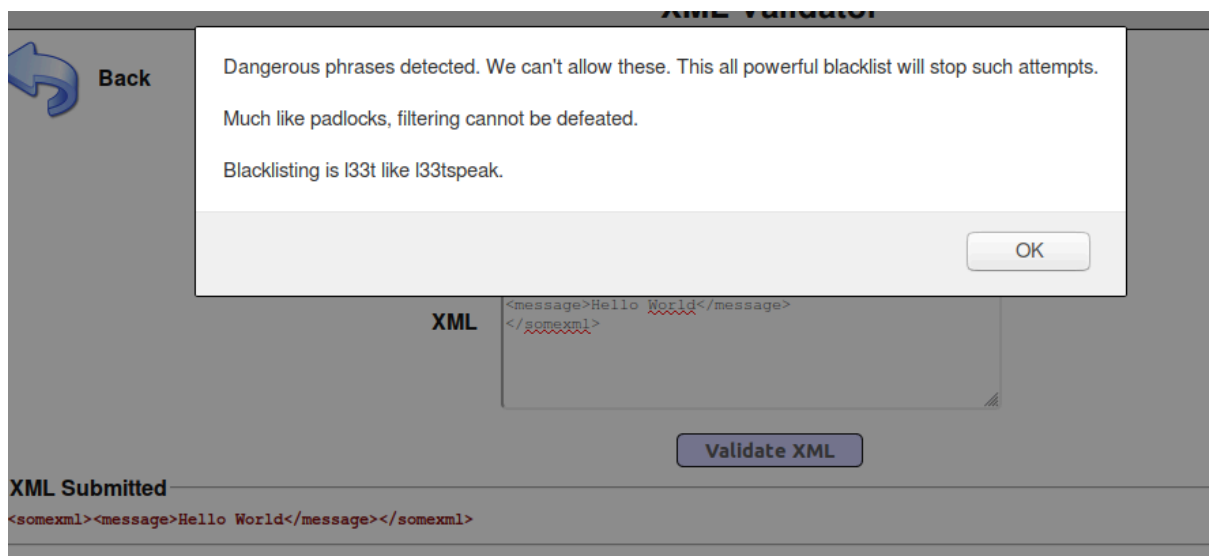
XML Validator

Back

Dangerous phrases detected. We can't allow these. This all powerful blacklist will stop such attempts.

Much like padlocks, filtering cannot be defeated.

Blacklisting is l33t like l33tspeak.

OK

XML

<message>Hello World</message>
</somexml>

Validate XML

XML Submitted

<somexml><message>Hello World</message></somexml>